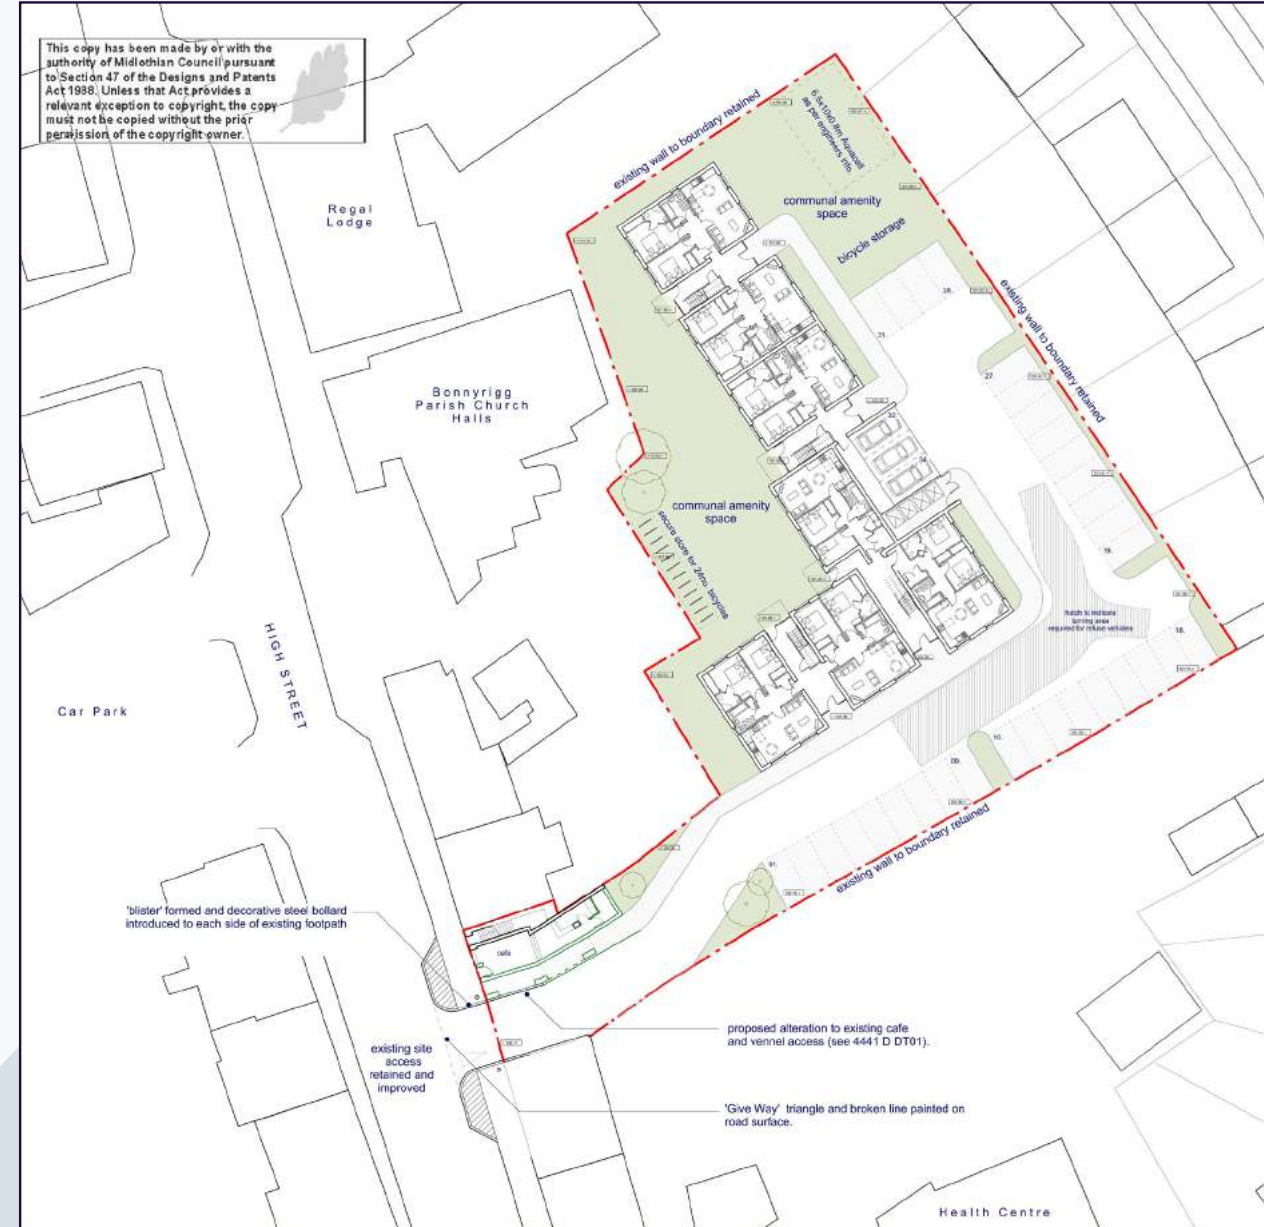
This copy has been made by or with the authority of Midlothian Council pursuant to Section 47 of the Designs and Patents Act 1988. Unless that Act provides a relevant exception to copyright, the copy must not be copied without the prior permission of the copyright owner.

Regal Lodge

Bonnyrigg Parish Church Halls

existing wall to boundary retained

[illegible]

communal amenity space

bicycle storage

existing wall to boundary retained

communal amenity space

secure store for 24no. bicycles

hatch to indicate turning area required for refuse vehicles

HIGH STREET

Car Park

existing wall to boundary retained

'blister' formed and decorative steel bollard introduced to each side of existing footpath

cafe

existing site access retained and improved

proposed alteration to existing cafe and vennel access (see 4441 D DT01).

'Give Way' triangle and broken line painted on road surface.

Health Centre